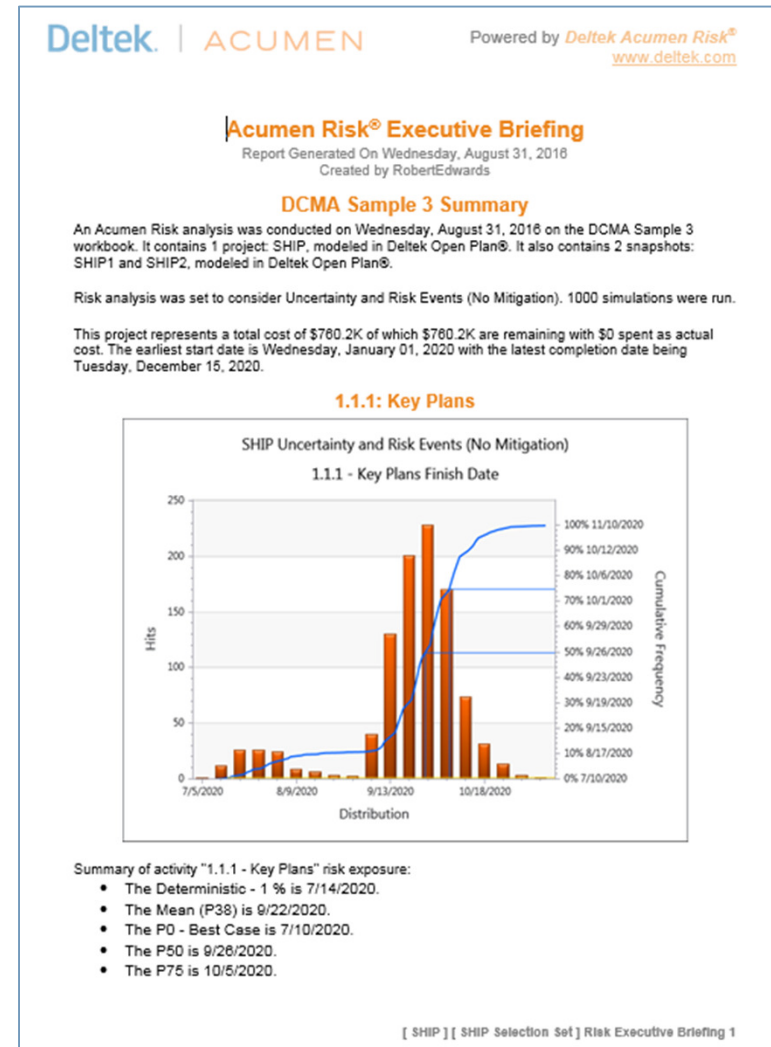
Deltek. | ACUMEN

Powered by Deltek Acumen Risk®
www.deltek.com

Acumen Risk® Executive Briefing
Report Generated On Wednesday, August 31, 2016
Created by RobertEdwards

DCMA Sample 3 Summary

An Acumen Risk analysis was conducted on Wednesday, August 31, 2016 on the DCMA Sample 3 workbook. It contains 1 project: SHIP, modeled in Deltek Open Plan®. It also contains 2 snapshots: SHIP1 and SHIP2, modeled in Deltek Open Plan®.

Risk analysis was set to consider Uncertainty and Risk Events (No Mitigation). 1000 simulations were run.

This project represents a total cost of $760.2K of which $760.2K are remaining with $0 spent as actual cost. The earliest start date is Wednesday, January 01, 2020 with the latest completion date being Tuesday, December 15, 2020.

1.1.1: Key Plans

SHIP Uncertainty and Risk Events (No Mitigation)
1.1.1 - Key Plans Finish Date

250
200
150
100
50
0
Hits

7/5/2020
8/9/2020
9/13/2020
10/18/2020
Distribution

100% 11/10/2020
90% 10/12/2020
80% 10/6/2020
70% 10/1/2020
60% 9/29/2020
50% 9/26/2020
40% 9/23/2020
30% 9/19/2020
20% 9/15/2020
10% 8/17/2020
0% 7/10/2020
Cumulative Frequency

Summary of activity "1.1.1 - Key Plans" risk exposure:
• The Deterministic - 1 % is 7/14/2020.
• The Mean (P38) is 9/22/2020.
• The P0 - Best Case is 7/10/2020.
• The P50 is 9/26/2020.
• The P75 is 10/5/2020.

[ SHIP ] [ SHIP Selection Set ] Risk Executive Briefing 1